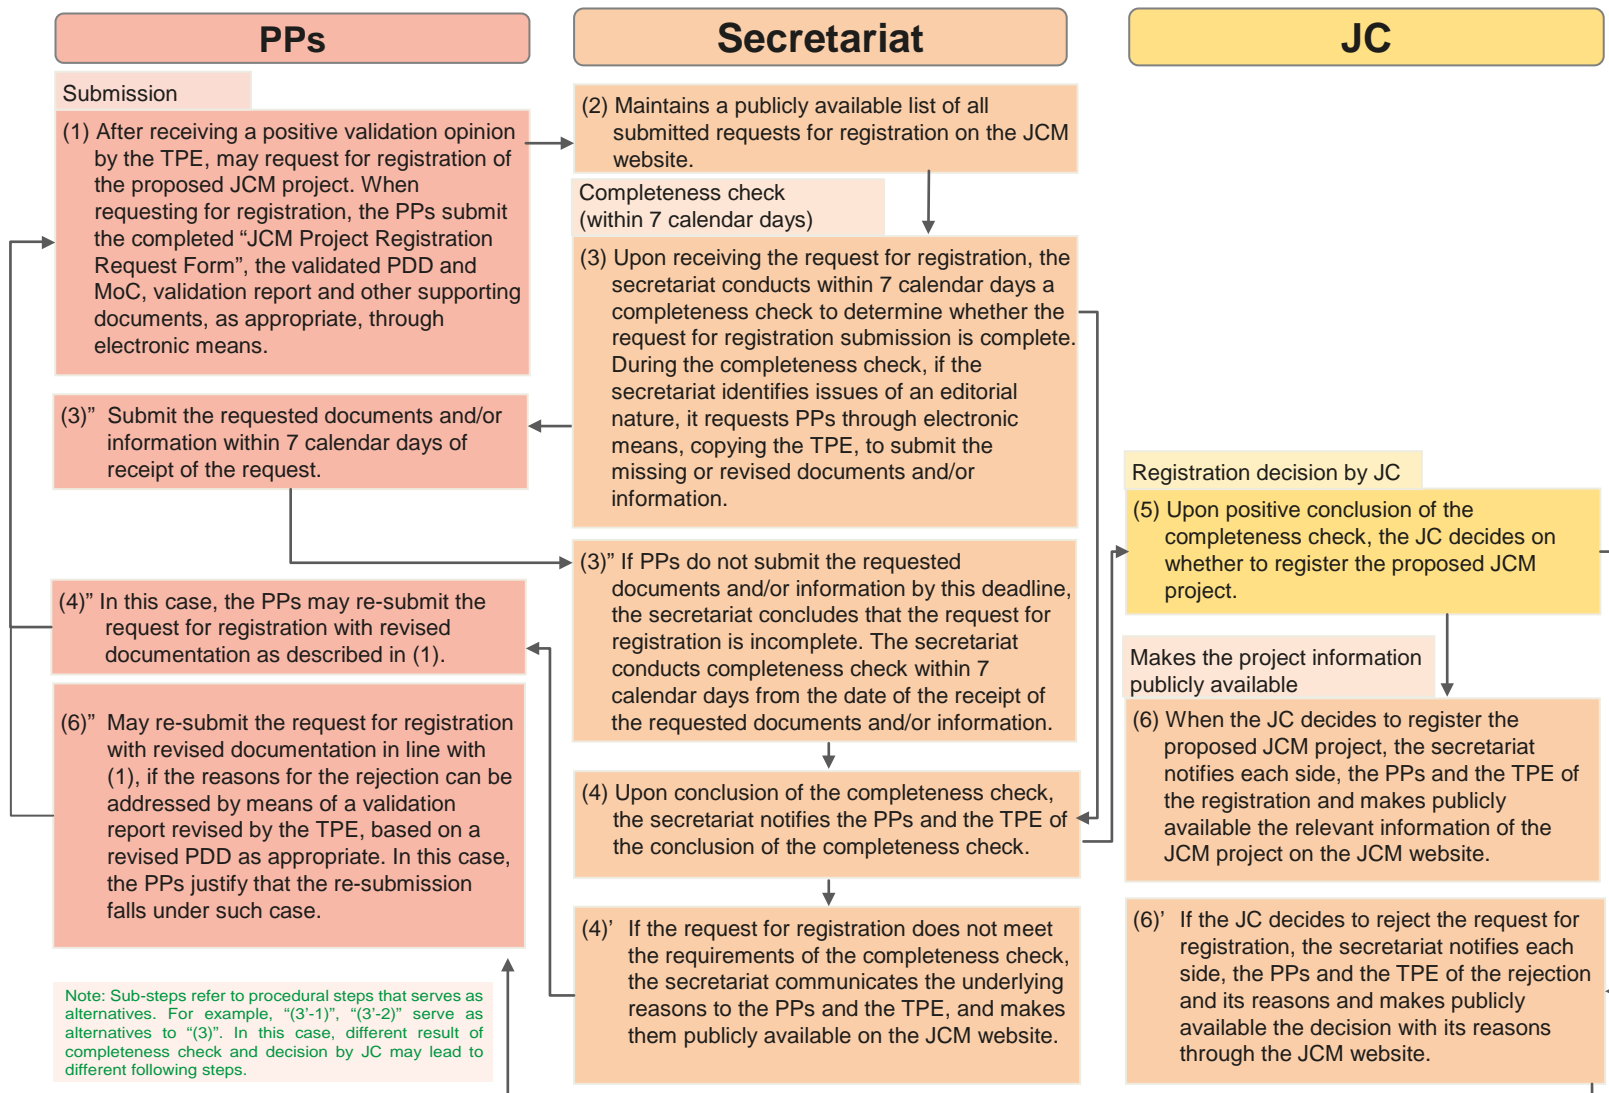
PPs

Secretariat

JC

Submission

(1) After receiving a positive validation opinion by the TPE, may request for registration of the proposed JCM project. When requesting for registration, the PPs submit the completed “JCM Project Registration Request Form”, the validated PDD and MoC, validation report and other supporting documents, as appropriate, through electronic means.

(2) Maintains a publicly available list of all submitted requests for registration on the JCM website.

Completeness check (within 7 calendar days)

(3) Upon receiving the request for registration, the secretariat conducts within 7 calendar days a completeness check to determine whether the request for registration submission is complete. During the completeness check, if the secretariat identifies issues of an editorial nature, it requests PPs through electronic means, copying the TPE, to submit the missing or revised documents and/or information.

(3)” Submit the requested documents and/or information within 7 calendar days of receipt of the request.

Registration decision by JC

(5) Upon positive conclusion of the completeness check, the JC decides on whether to register the proposed JCM project.

(3)” If PPs do not submit the requested documents and/or information by this deadline, the secretariat concludes that the request for registration is incomplete. The secretariat conducts completeness check within 7 calendar days from the date of the receipt of the requested documents and/or information.

(4)” In this case, the PPs may re-submit the request for registration with revised documentation as described in (1).

Makes the project information publicly available

(6)” May re-submit the request for registration with revised documentation in line with (1), if the reasons for the rejection can be addressed by means of a validation report revised by the TPE, based on a revised PDD as appropriate. In this case, the PPs justify that the re-submission falls under such case.

(6) When the JC decides to register the proposed JCM project, the secretariat notifies each side, the PPs and the TPE of the registration and makes publicly available the relevant information of the JCM project on the JCM website.

(4) Upon conclusion of the completeness check, the secretariat notifies the PPs and the TPE of the conclusion of the completeness check.

(4)’ If the request for registration does not meet the requirements of the completeness check, the secretariat communicates the underlying reasons to the PPs and the TPE, and makes them publicly available on the JCM website.

(6)’ If the JC decides to reject the request for registration, the secretariat notifies each side, the PPs and the TPE of the rejection and its reasons and makes publicly available the decision with its reasons through the JCM website.

Note: Sub-steps refer to procedural steps that serves as alternatives. For example, “(3’-1)”, “(3’-2)” serve as alternatives to “(3)”. In this case, different result of completeness check and decision by JC may lead to different following steps.